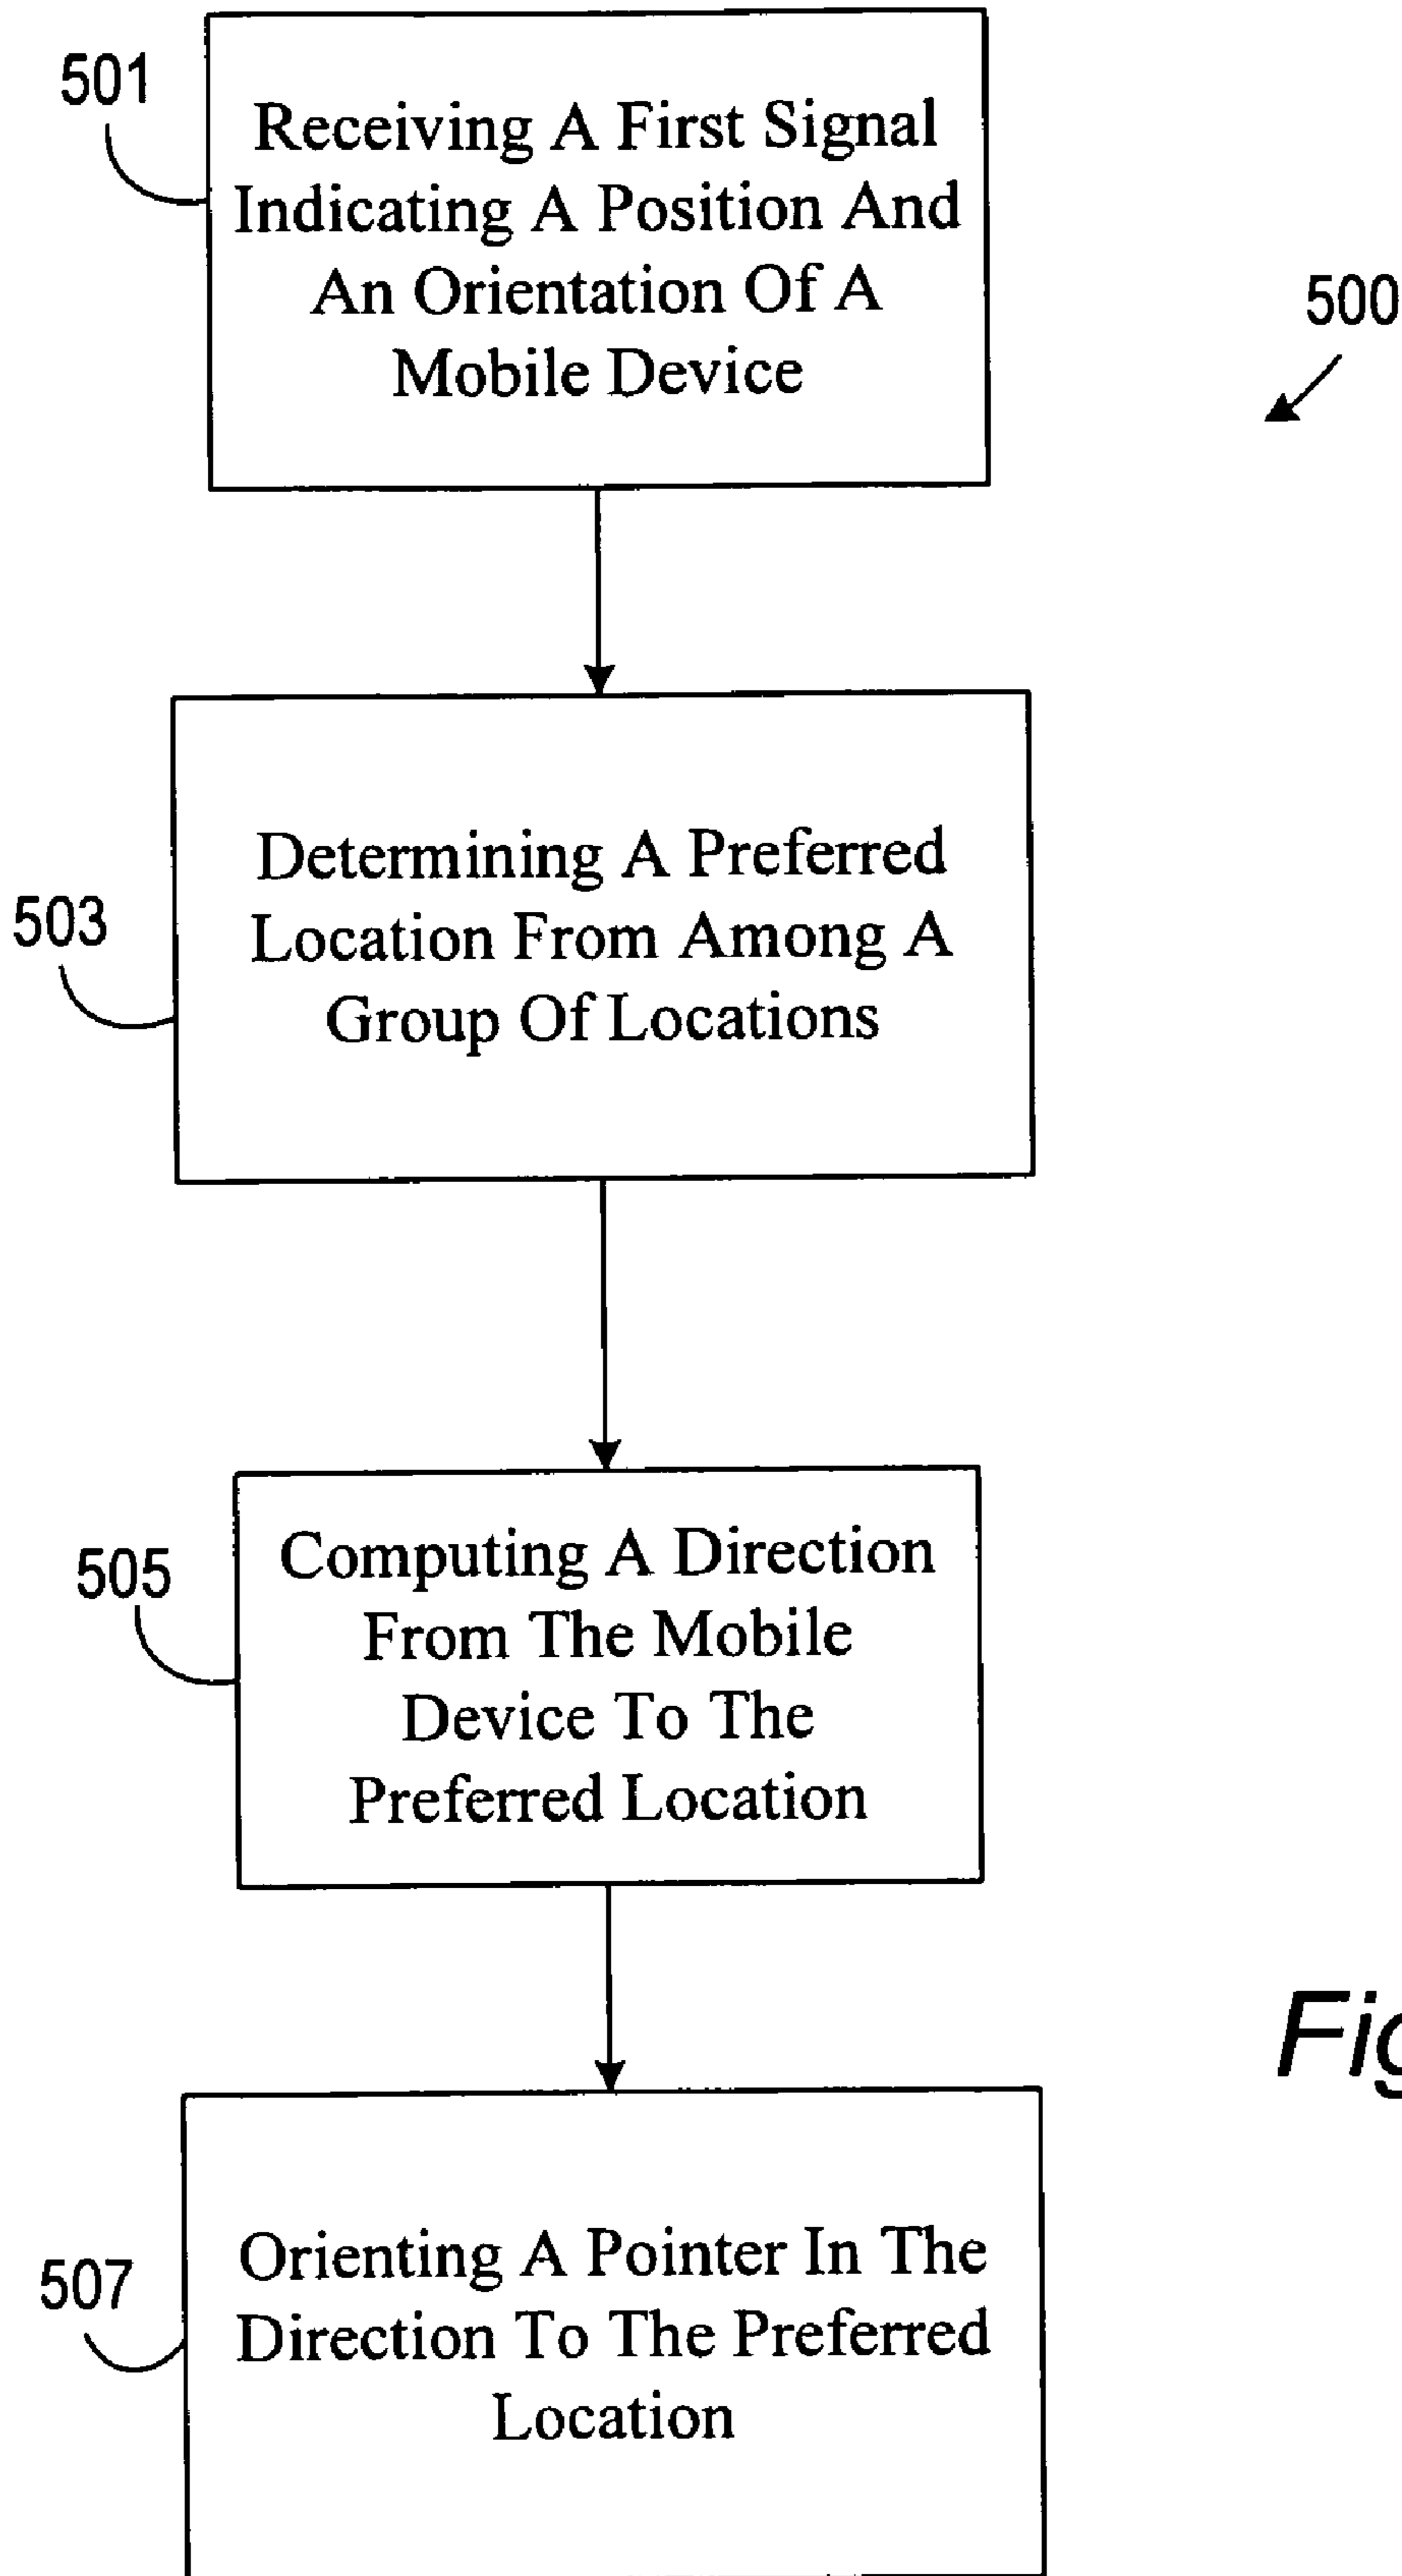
501

Receiving A First Signal Indicating A Position And An Orientation Of A Mobile Device

500

503

Determining A Preferred Location From Among A Group Of Locations

505

Computing A Direction From The Mobile Device To The Preferred Location

Fi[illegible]

507

Orienting A Pointer In The Direction To The Preferred Location